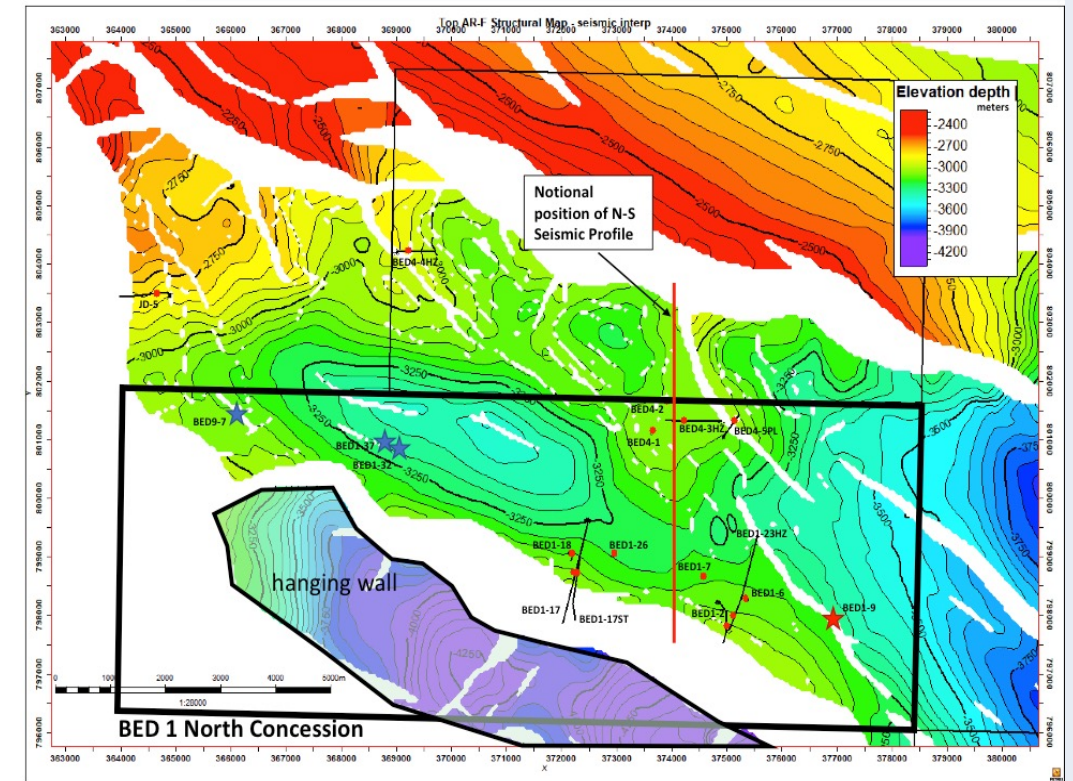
Top AR-F Structural Map - seismic interp

363000 364000 365000 366000 367000 368000 369000 370000 371000 372000 373000 374000 375000 376000 377000 378000 379000 380000

Elevation depth
meters
-2400
-2700
-3000
-3300
-3600
-3900
-4200

Notional position of N-S Seismic Profile

-2250
-2500
-2750
-2500
-2750
-2500
-2750
-3000
-3000
-3000
-3250
-3250
-3250
-3250
-3250
-3500
-3500
-3750
-3750
-3750
-4000
-4250

BED4-4HZ
JD-5
BED9-7
BED1-37
BED1-32
BED4-2
BED4-1
BED4-3HZ
BED4-9PL
BED1-23HZ
BED1-18
BED1-26
BED1-7
BED1-6
BED1-2
BED1-9
BED1-17
BED1-17ST

hanging wall

0 1000 2000 3000 4000 5000m
1:28000

BED 1 North Concession

807000
806000
805000
804000
803000
802000
801000
800000
799000
798000
797000
796000